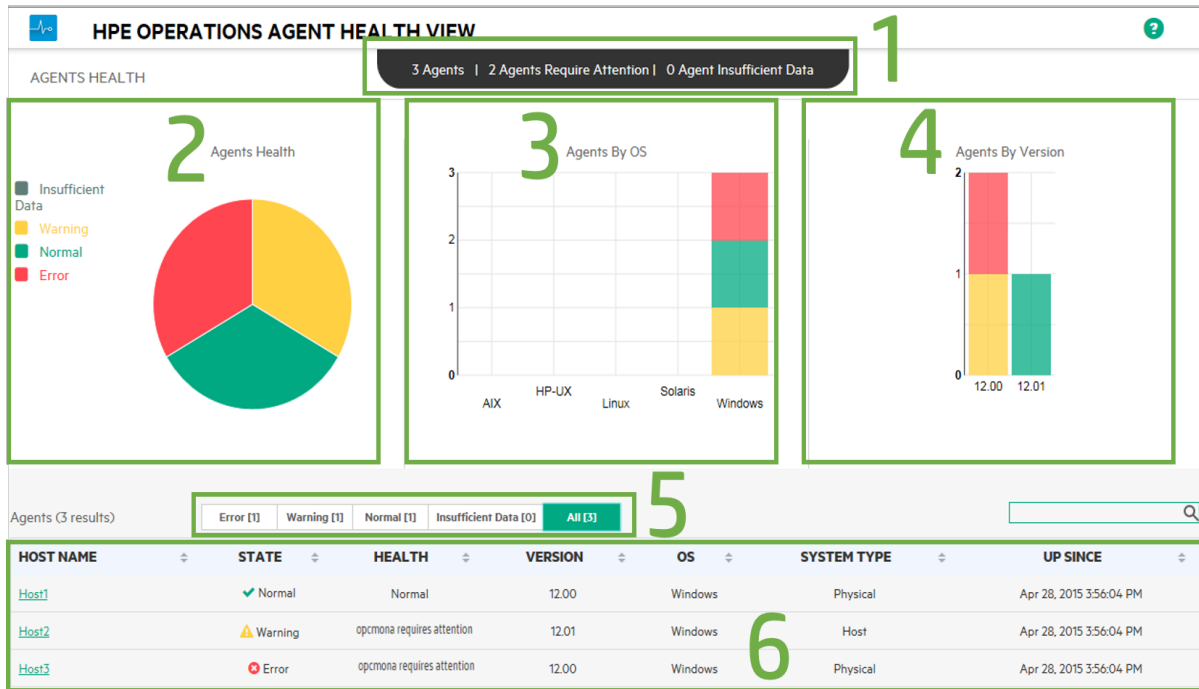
HPE OPERATIONS AGENT HEALTH VIEW

1

AGENTS HEALTH

3 Agents | 2 Agents Require Attention | 0 Agent Insufficient Data

2

Agents Health

Insufficient Data
Warning
Normal
Error

3

Agents By OS

3
2
1
0

AIX
HP-UX
Linux
Solaris
Windows

4

Agents By Version

2
1
0

12.00
12.01

Agents (3 results)

Error [1] | Warning [1] | Normal [1] | Insufficient Data [0] | All [3]

5

| HOST NAME | STATE | HEALTH | VERSION | OS | SYSTEM TYPE | UP SINCE |
|---|---|---|---|---|---|---|
| Host1 | Normal | Normal | 12.00 | Windows | Physical | Apr 28, 2015 3:56:04 PM |
| Host2 | Warning | opcmona requires attention | 12.01 | Windows | Host | Apr 28, 2015 3:56:04 PM |
| Host3 | Error | opcmona requires attention | 12.00 | Windows | Physical | Apr 28, 2015 3:56:04 PM |

6